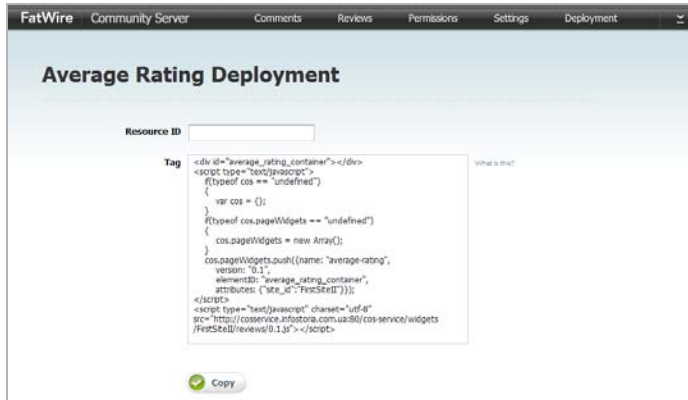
FatWire Community Server Comments Reviews Permissions Settings Deployment

Average Rating Deployment

Resource ID

Tag
<div id="average_rating_container"></div>
<script type="text/javascript">
if(typeof cos == "undefined")
{
var cos = {};
}
if(typeof cos.pageWidgets == "undefined")
{
cos.pageWidgets = new Array();
}
cos.pageWidgets.push({name: "average-rating",
version: "0.1",
elementID: "average_rating_container",
attributes: {"site_id":"FirstSiteII"}});
</script>
<script type="text/javascript" charset="utf-8"
src="http://cosservice.infostora.com.ua:80/cos-service/widgets
/FirstSiteII/reviews/0.1.js"></script>

What is this?

Copy